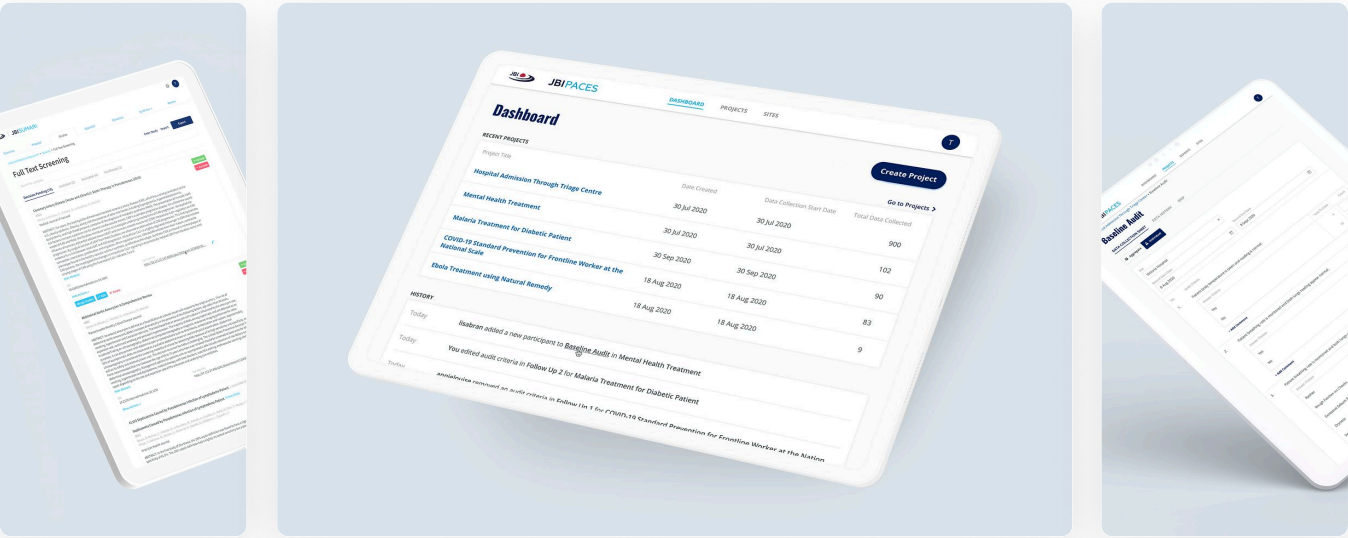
JBISUMARI

Full Text Screening

JBI PACES

DASHBOARD PROJECTS SITES

Dashboard

T

RECENT PROJECTS

Project Title

Create Project

Go to Projects >

| Project Title | Date Created | Date Collection Start Date | Total Data Collected |
|---|---|---|---|
| Hospital Admission Through Triage Centre | 30 Jul 2020 | 30 Jul 2020 | 900 |
| Mental Health Treatment | 30 Jul 2020 | 30 Jul 2020 | 102 |
| Malaria Treatment for Diabetic Patient | 30 Sep 2020 | 30 Sep 2020 | 90 |
| COVID-19 Standard Prevention for Frontline Worker at the National Scale | 18 Aug 2020 | 18 Aug 2020 | 83 |
| Ebola Treatment using Natural Remedy | 18 Aug 2020 | 18 Aug 2020 | 9 |

HISTORY

Today: lisabran added a new participant to Baseline Audit in Mental Health Treatment

Today: You edited audit criteria in Follow Up 2 for Malaria Treatment for Diabetic Patient

Today: annielouise removed an audit criteria in Follow Up 1 for COVID-19 Standard Prevention for Frontline Worker at the Nation

JBI PACES

Baseline Audit